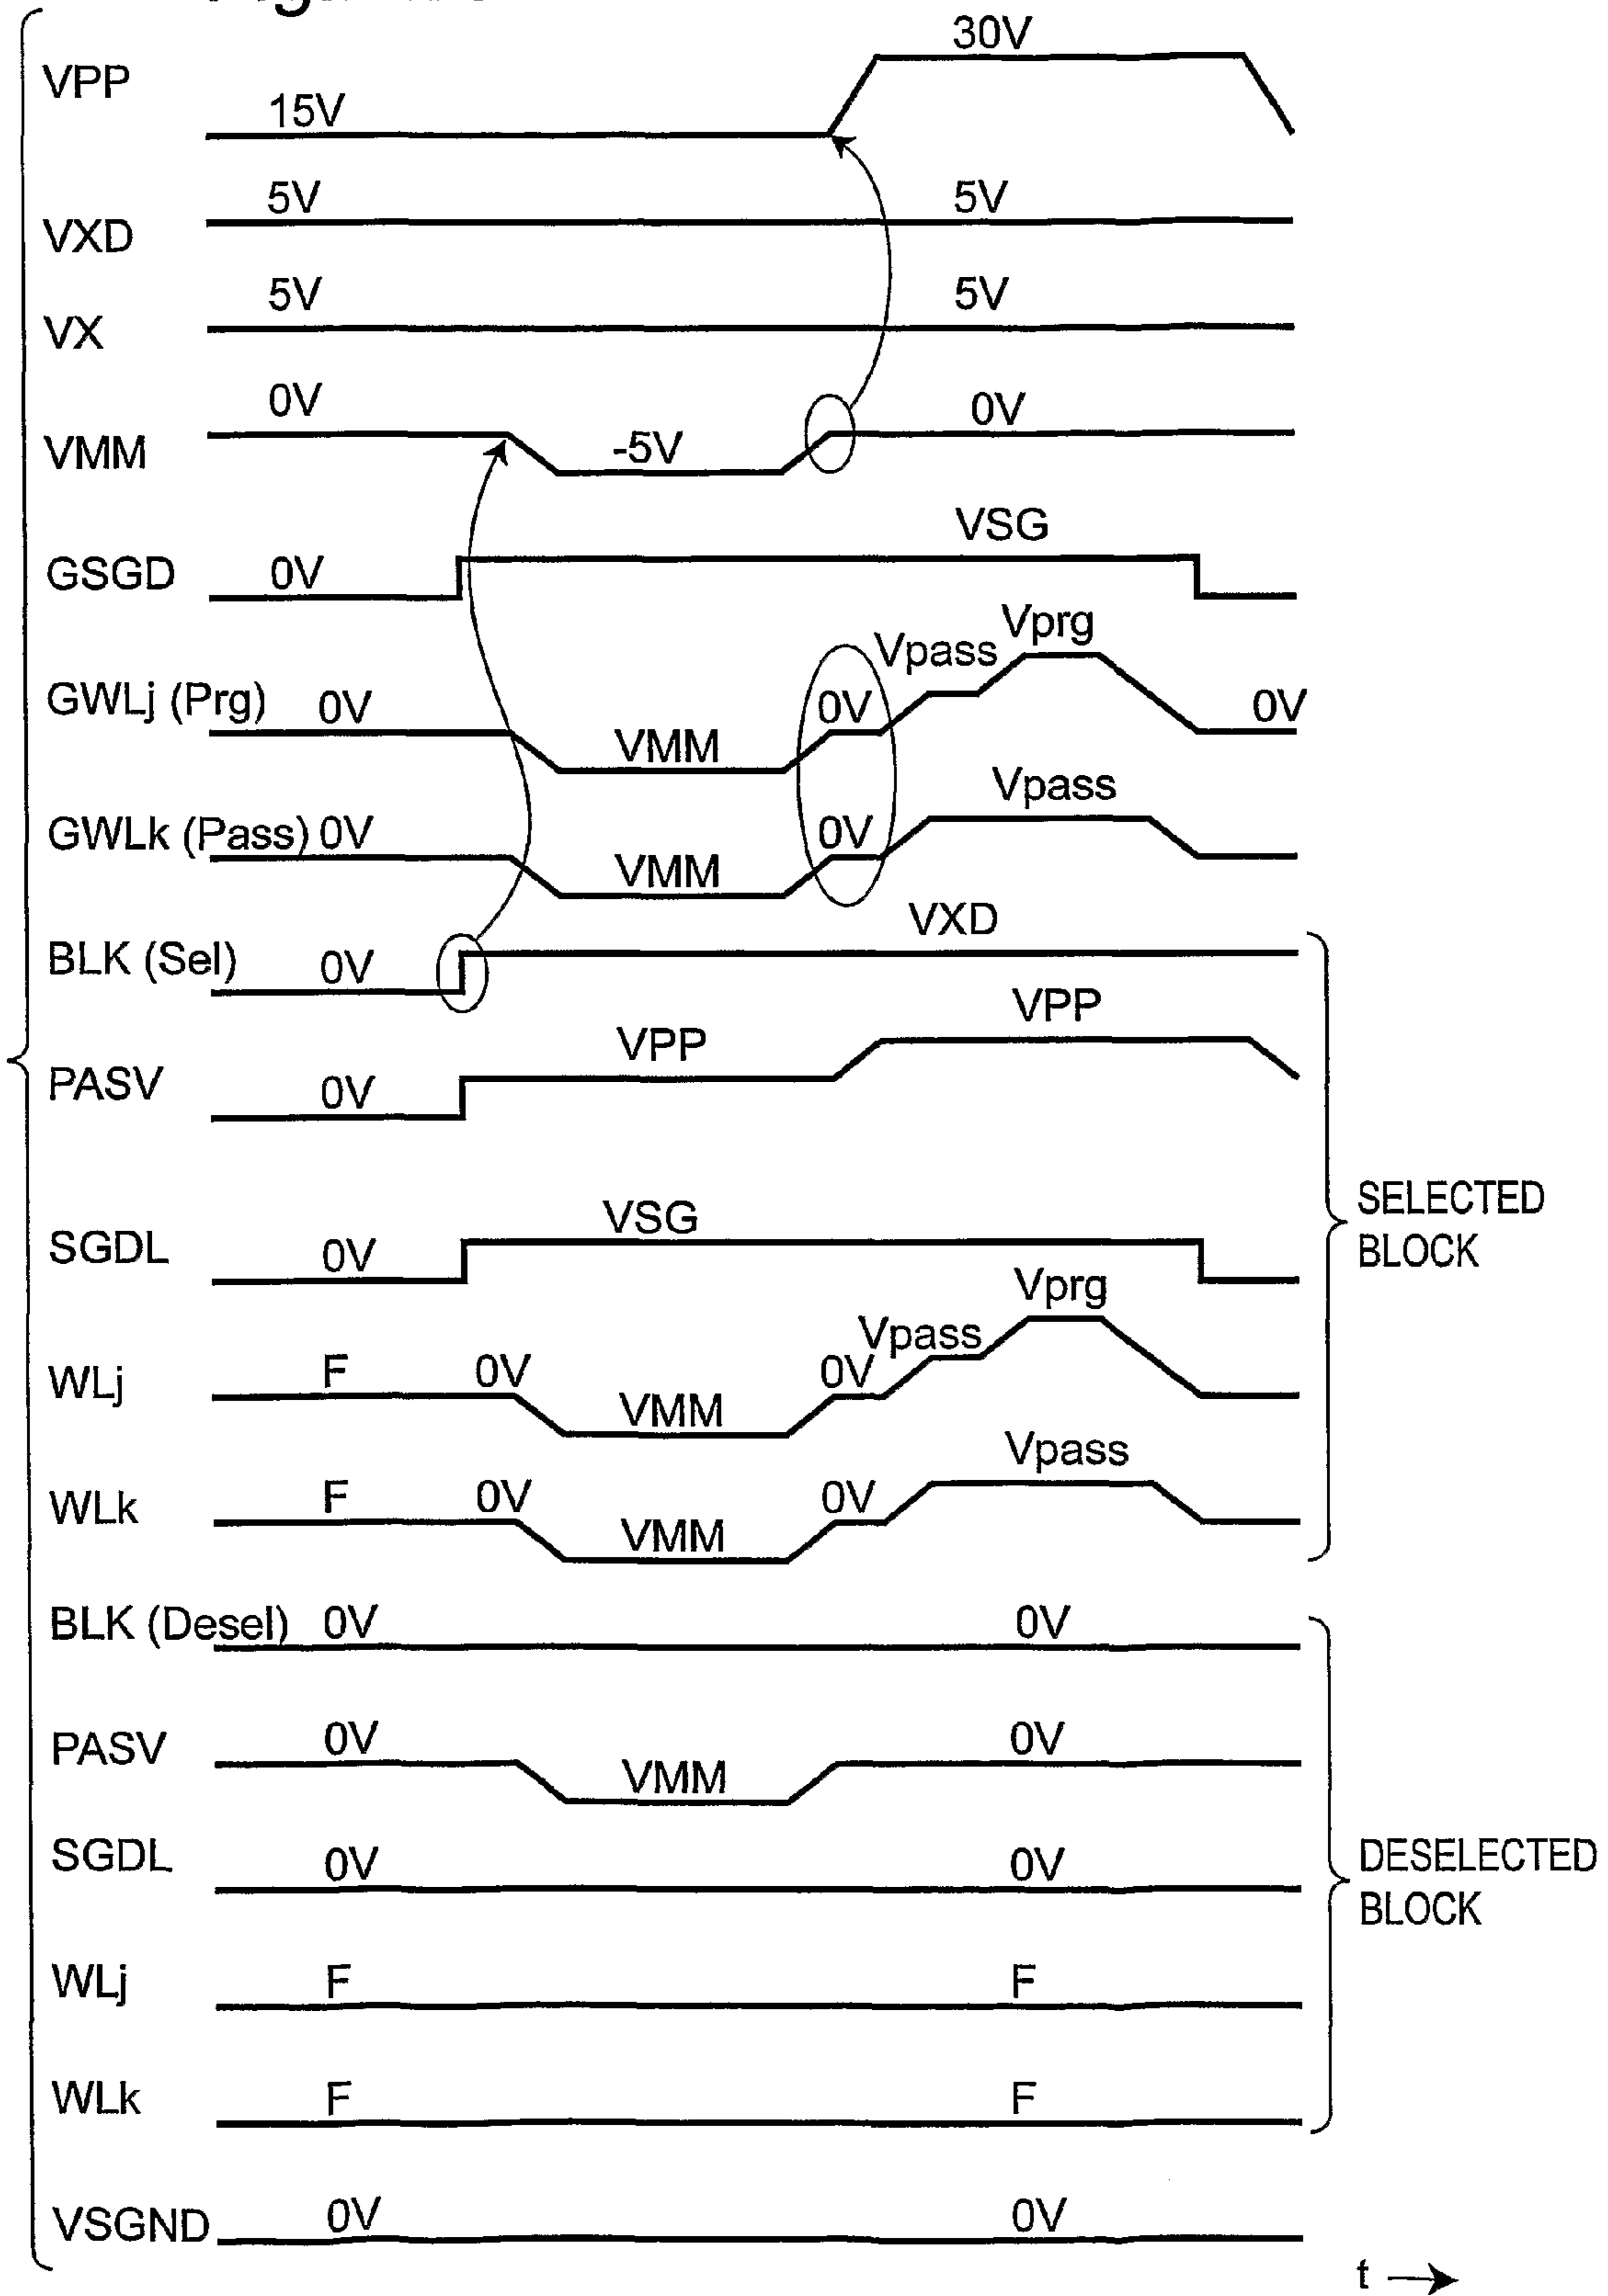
VPP
30V
15V
VXD
5V
5V
VX
5V
5V
VMM
0V
-5V
0V
GSGD
0V
VSG
GWLj (Prg)
0V
VMM
0V
Vpass
Vprg
0V
GWLk (Pass) 0V
VMM
0V
Vpass
BLK (Sel)
0V
VXD
PASV
0V
VPP
VPP
SGDL
0V
VSG
WLj
F
0V
VMM
0V
Vpass
Vprg
WLk
F
0V
VMM
0V
Vpass
SELECTED BLOCK
BLK (Desel)
0V
0V
PASV
0V
VMM
0V
SGDL
0V
0V
WLj
F
F
WLk
F
F
DESELECTED BLOCK
VSGND
0V
0V
t →